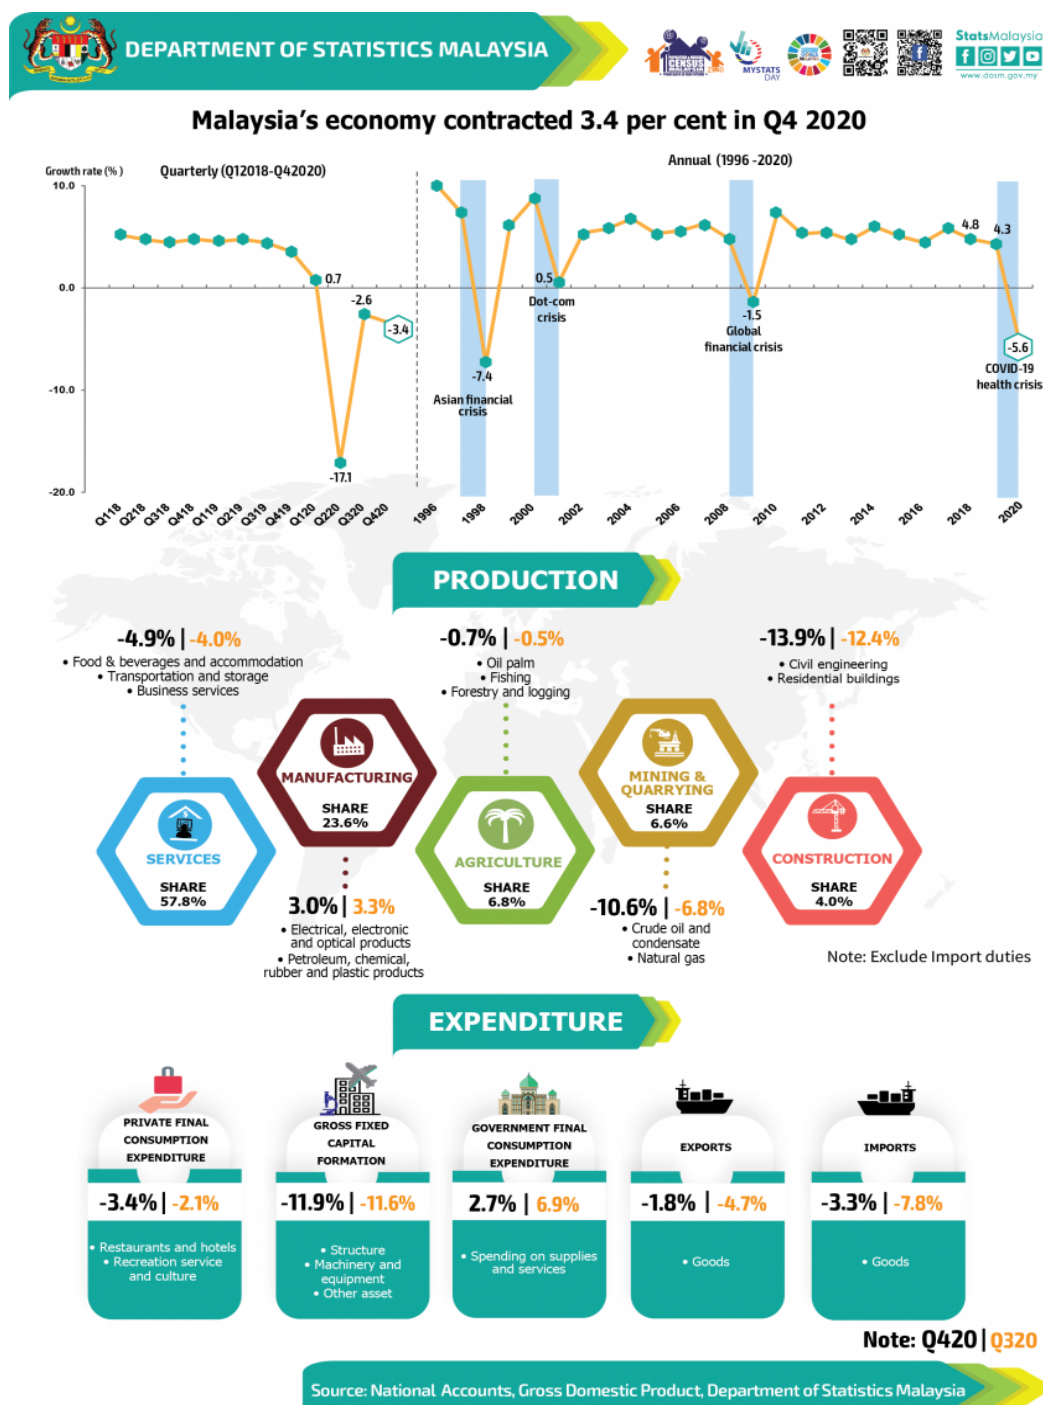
DEPARTMENT OF STATISTICS MALAYSIA

CENSUS 2020

MYSTATS DAY

StatsMalaysia

www.dosm.gov.my

Malaysia's economy contracted 3.4 per cent in Q4 2020

Growth rate (%)

Quarterly (Q12018-Q42020)

Annual (1996 -2020)

10.0

0.0

-10.0

-20.0

0.7

-2.6

-3.4

-17.1

-7.4

Asian financial crisis

0.5

Dot-com crisis

-1.5

Global financial crisis

4.8

4.3

-5.6

COVID-19 health crisis

Q118 Q218 Q318 Q418 Q119 Q219 Q319 Q419 Q120 Q220 Q320 Q420 1996 1998 2000 2002 2004 2006 2008 2010 2012 2014 2016 2018 2020

PRODUCTION

-4.9% | -4.0%
• Food & beverages and accommodation
• Transportation and storage
• Business services

-0.7% | -0.5%
• Oil palm
• Fishing
• Forestry and logging

-13.9% | -12.4%
• Civil engineering
• Residential buildings

MANUFACTURING
SHARE
23.6%

MINING & QUARRYING
SHARE
6.6%

SERVICES
SHARE
57.8%

AGRICULTURE
SHARE
6.8%

CONSTRUCTION
SHARE
4.0%

3.0% | 3.3%
• Electrical, electronic and optical products
• Petroleum, chemical, rubber and plastic products

-10.6% | -6.8%
• Crude oil and condensate
• Natural gas

Note: Exclude Import duties

EXPENDITURE

PRIVATE FINAL CONSUMPTION EXPENDITURE
-3.4% | -2.1%
• Restaurants and hotels
• Recreation service and culture

GROSS FIXED CAPITAL FORMATION
-11.9% | -11.6%
• Structure
• Machinery and equipment
• Other asset

GOVERNMENT FINAL CONSUMPTION EXPENDITURE
2.7% | 6.9%
• Spending on supplies and services

EXPORTS
-1.8% | -4.7%
• Goods

IMPORTS
-3.3% | -7.8%
• Goods

Note: Q420 | Q320

Source: National Accounts, Gross Domestic Product, Department of Statistics Malaysia